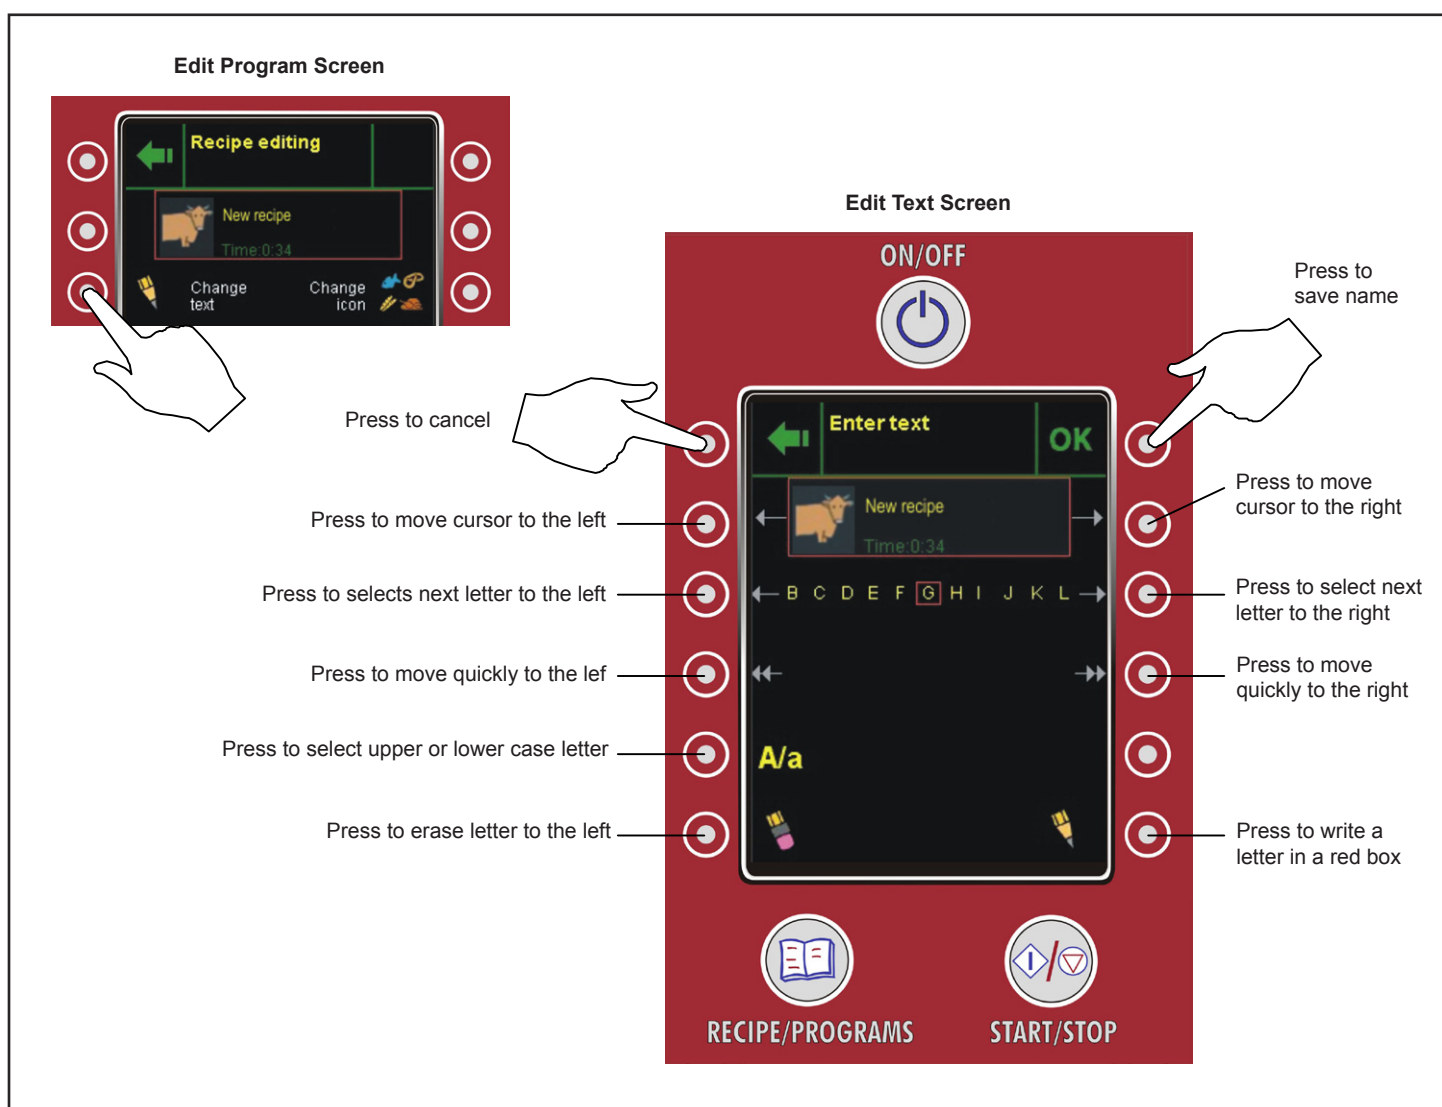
Edit Program Screen

Recipe editing

New recipe

Time 0:34

Change text

Change icon

Edit Text Screen

ON/OFF

Press to save name

Press to cancel

Enter text

OK

Press to move cursor to the left

New recipe

Time 0:34

Press to move cursor to the right

Press to selects next letter to the left

B C D E F G H I J K L

Press to select next letter to the right

Press to move quickly to the lef

Press to move quickly to the right

Press to select upper or lower case letter

A/a

Press to erase letter to the left

Press to write a letter in a red box

RECIPE/PROGRAMS

START/STOP